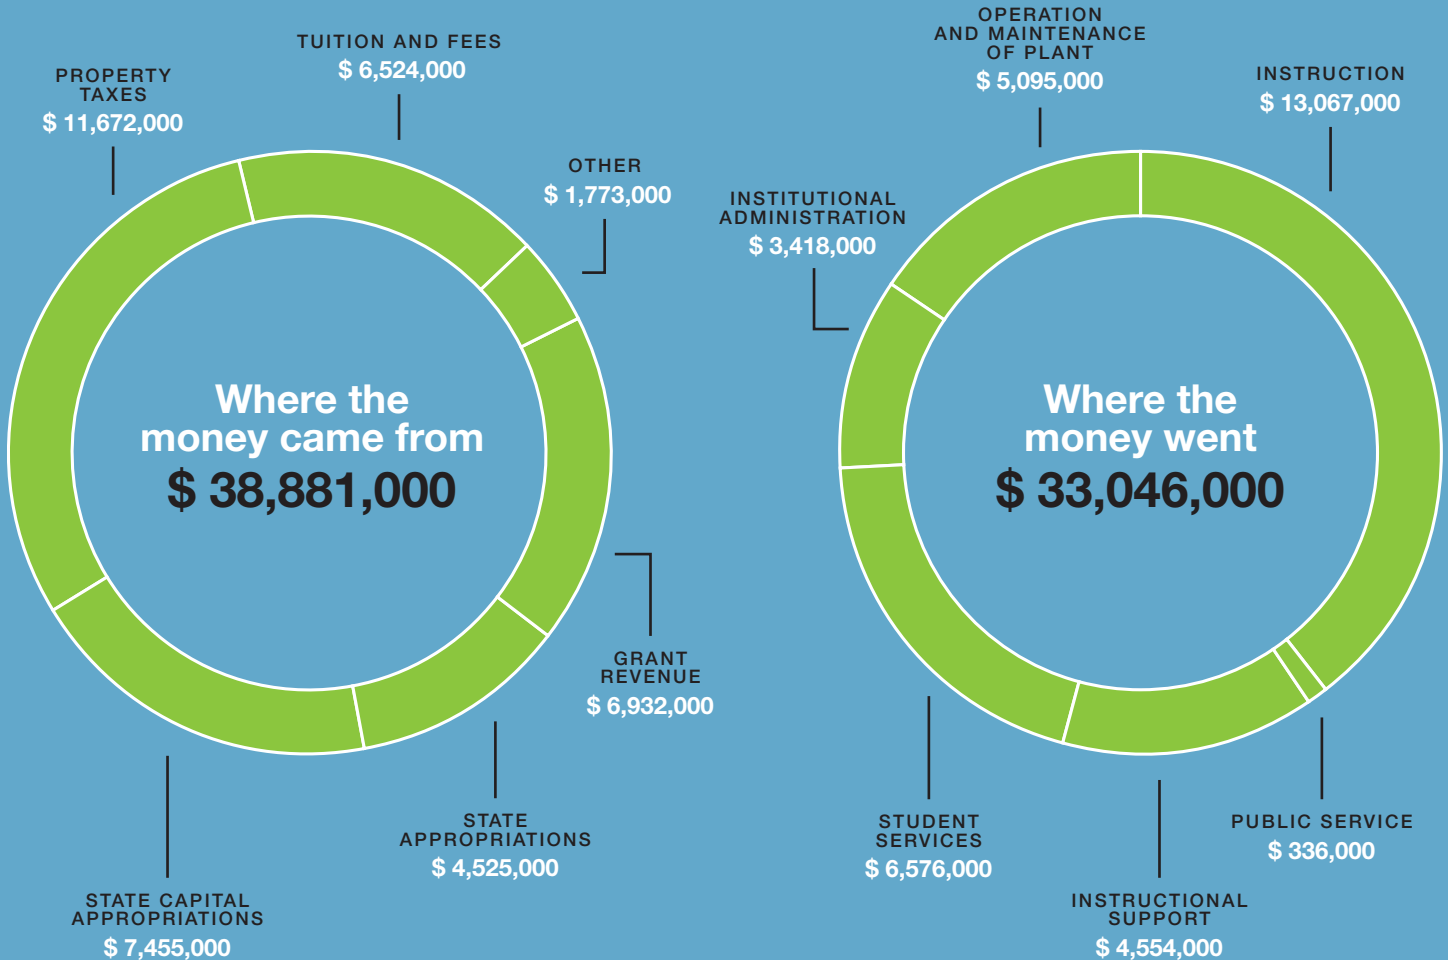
PROPERTY TAXES
$ 11,672,000

TUITION AND FEES
$ 6,524,000

OTHER
$ 1,773,000

Where the money came from
$ 38,881,000

GRANT REVENUE
$ 6,932,000

STATE APPROPRIATIONS
$ 4,525,000

STATE CAPITAL APPROPRIATIONS
$ 7,455,000

OPERATION AND MAINTENANCE OF PLANT
$ 5,095,000

INSTRUCTION
$ 13,067,000

INSTITUTIONAL ADMINISTRATION
$ 3,418,000

Where the money went
$ 33,046,000

STUDENT SERVICES
$ 6,576,000

PUBLIC SERVICE
$ 336,000

INSTRUCTIONAL SUPPORT
$ 4,554,000